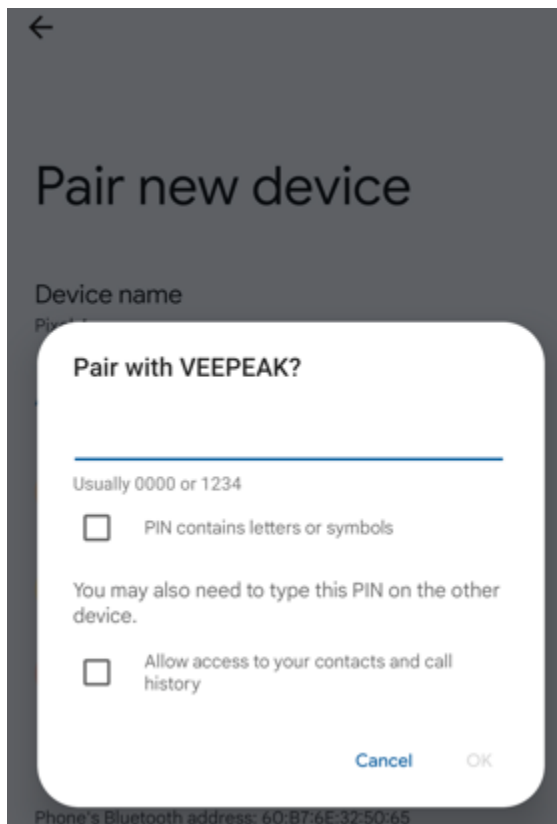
Pair new device

Device name

Pix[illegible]

Pair with VEEPEAK?

Usually 0000 or 1234

PIN contains letters or symbols

You may also need to type this PIN on the other device.

Allow access to your contacts and call history

Cancel

OK

Phone's Bluetooth address: 60:B7:6E:32:50:65